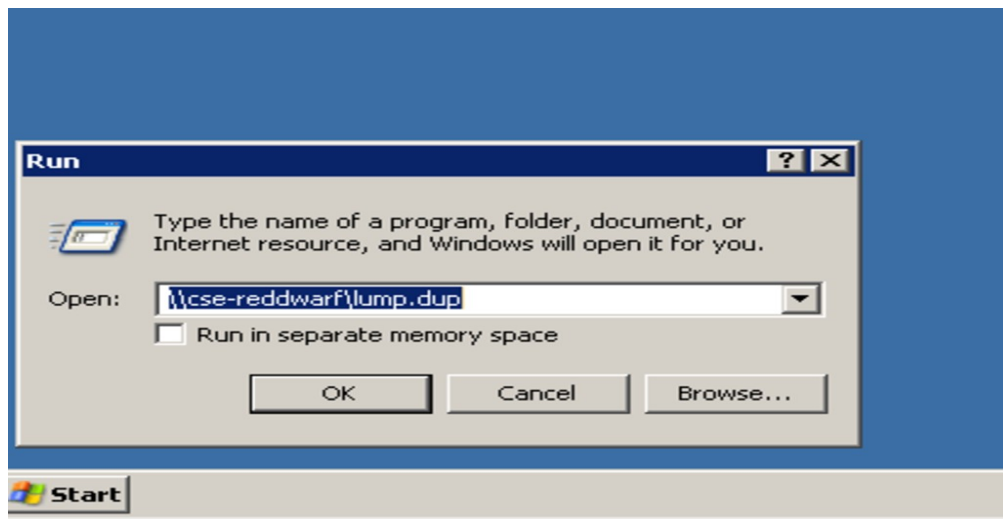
Run

?

Type the name of a program, folder, document, or Internet resource, and Windows will open it for you.

Open: \\cse-reddwarf\lump.dup

Run in separate memory space

OK

Cancel

Browse...

Start